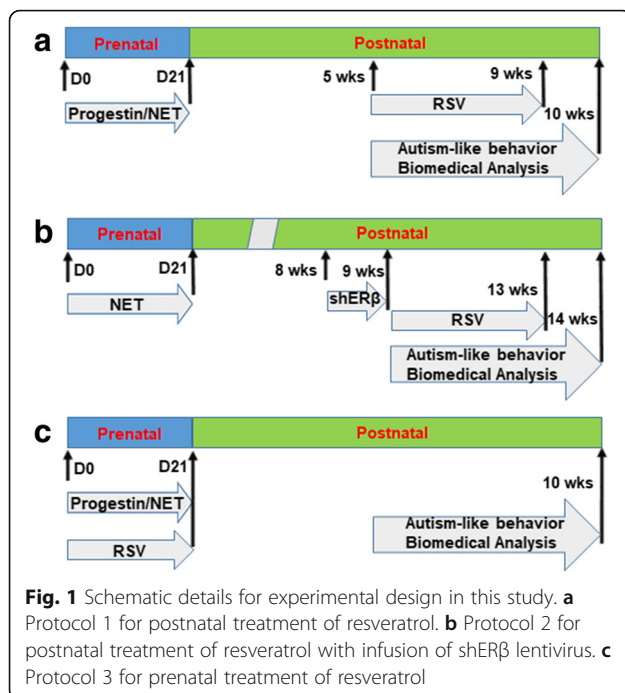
a
Prenatal
Postnatal
D0
D21
5 wks
9 wks
10 wks
Progestin/NET
RSV
Autism-like behavior Biomedical Analysis

b
Prenatal
Postnatal
D0
D21
8 wks
9 wks
13 wks
14 wks
NET
shERβ
RSV
Autism-like behavior Biomedical Analysis

c
Prenatal
Postnatal
D0
D21
10 wks
Progestin/NET
RSV
Autism-like behavior Biomedical Analysis

**Fig. 1** Schematic details for experimental design in this study. **a** Protocol 1 for postnatal treatment of resveratrol. **b** Protocol 2 for postnatal treatment of resveratrol with infusion of shERβ lentivirus. **c** Protocol 3 for prenatal treatment of resveratrol